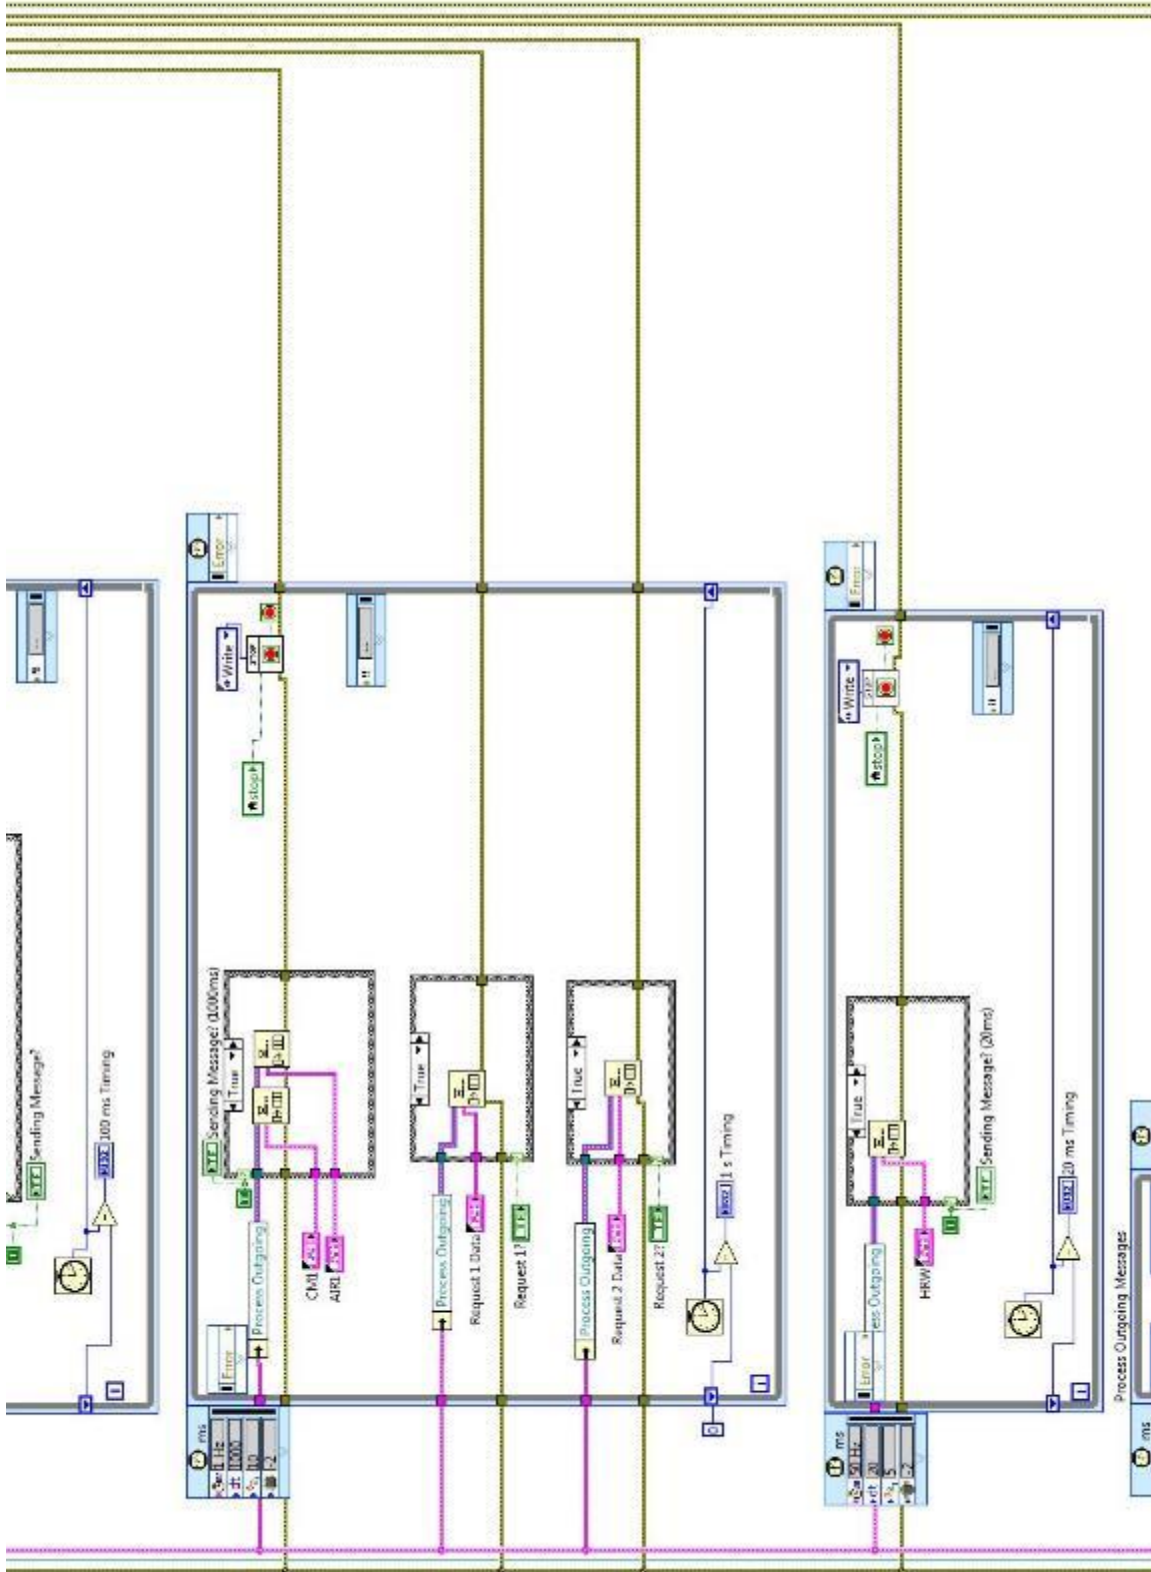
Sending Message?
100 ms Timing
Error
Write
stop
Sending Message? (1000ms)
True
Process Outgoing
CMI
AIRI
True
Process Outgoing
Request 1 Data
Request 1?
True
Process Outgoing
Request 2 Data
Request 2?
1 s Timing
ms
1 Hz
1000
10
Error
Write
stop
True
Sending Message? (20ms)
ess Outgoing
HRW
20 ms Timing
Error
ms
50 Hz
20
5
Process Outgoing Messages
ms